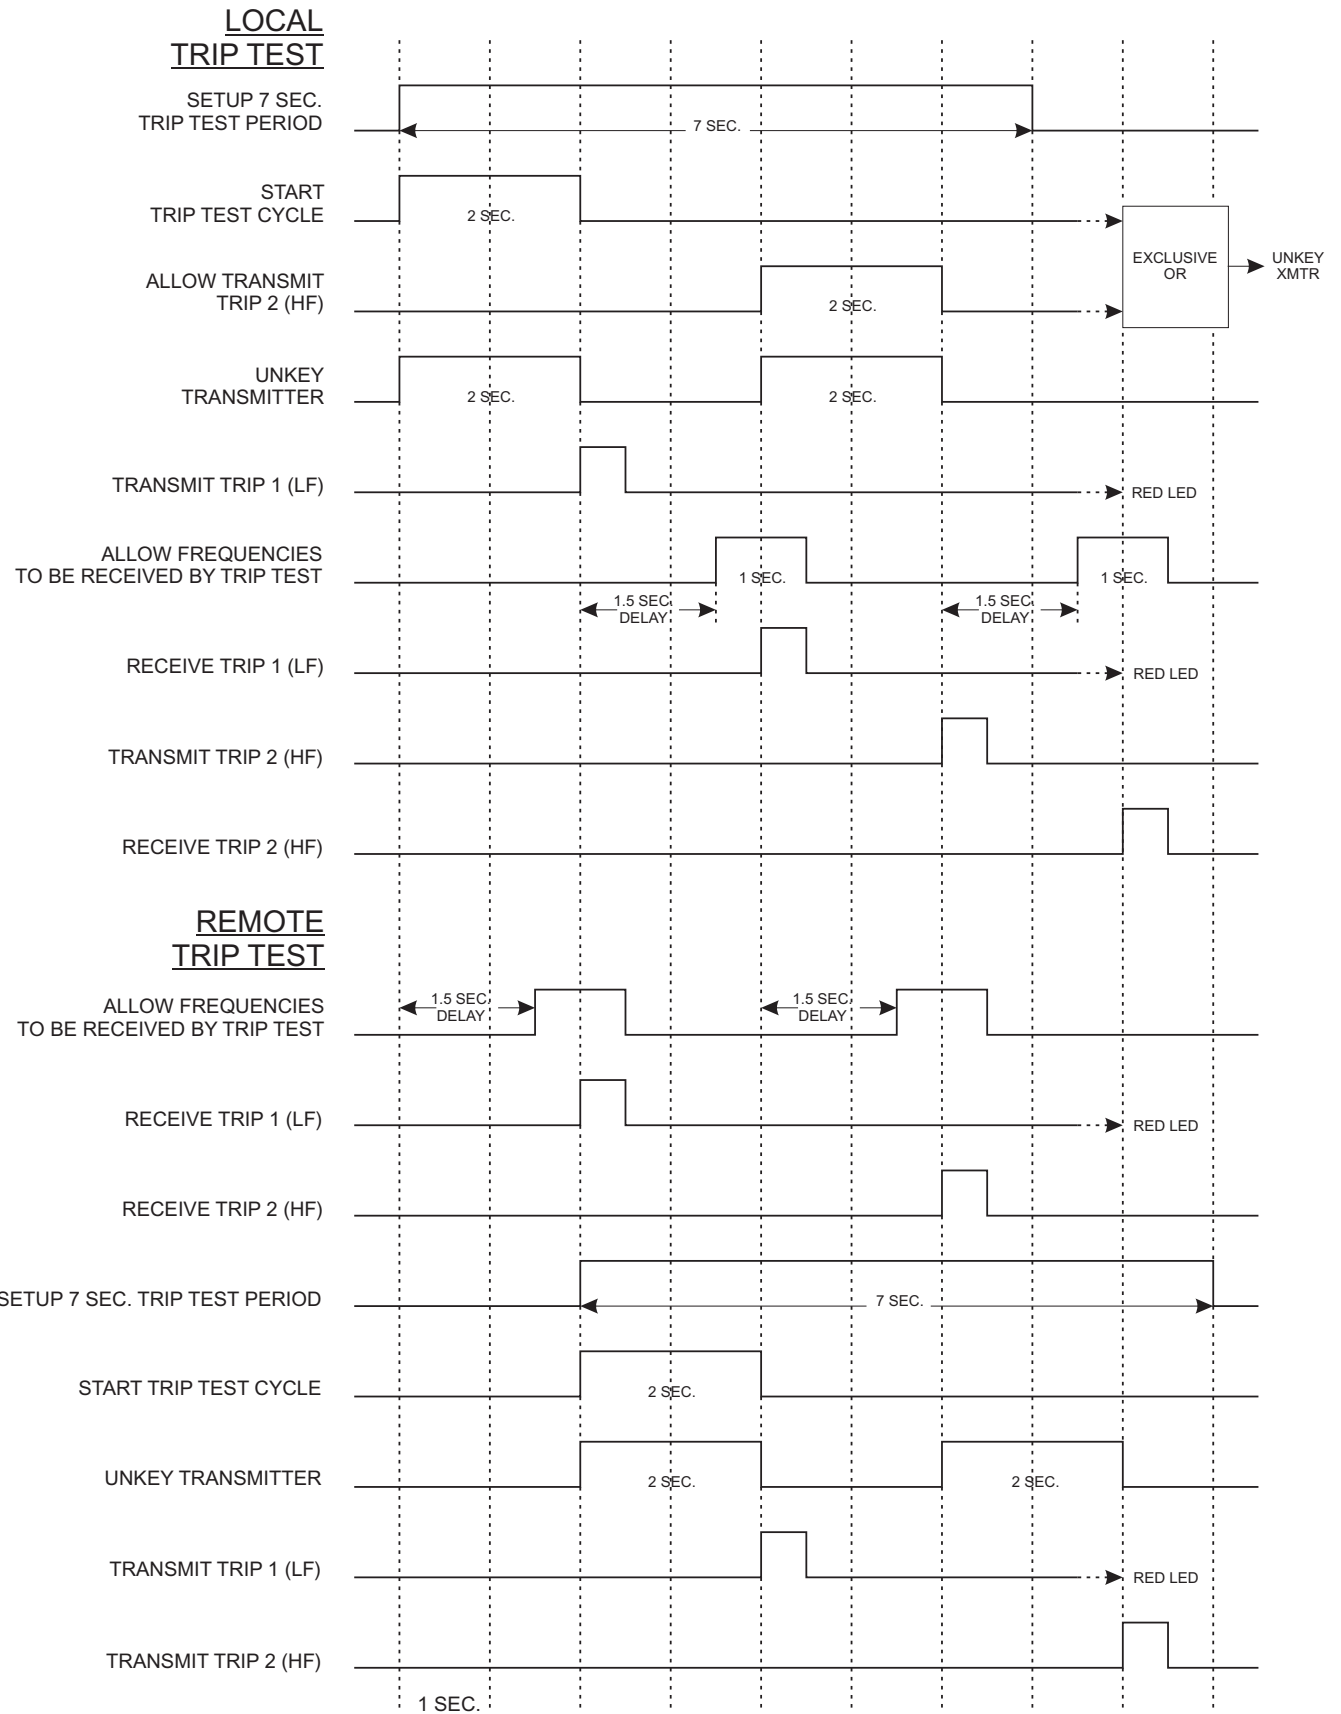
LOCAL
TRIP TEST

SETUP 7 SEC.
TRIP TEST PERIOD

7 SEC.

START
TRIP TEST CYCLE

2 SEC.

EXCLUSIVE
OR

UNKEY
XMTR

ALLOW TRANSMIT
TRIP 2 (HF)

2 SEC.

UNKEY
TRANSMITTER

2 SEC.

2 SEC.

TRANSMIT TRIP 1 (LF)

RED LED

ALLOW FREQUENCIES
TO BE RECEIVED BY TRIP TEST

1 SEC.

1 SEC.

1.5 SEC
DELAY

1.5 SEC
DELAY

RECEIVE TRIP 1 (LF)

RED LED

TRANSMIT TRIP 2 (HF)

RECEIVE TRIP 2 (HF)

REMOTE
TRIP TEST

ALLOW FREQUENCIES
TO BE RECEIVED BY TRIP TEST

1.5 SEC
DELAY

1.5 SEC
DELAY

RECEIVE TRIP 1 (LF)

RED LED

RECEIVE TRIP 2 (HF)

SETUP 7 SEC. TRIP TEST PERIOD

7 SEC.

START TRIP TEST CYCLE

2 SEC.

UNKEY TRANSMITTER

2 SEC.

2 SEC.

TRANSMIT TRIP 1 (LF)

RED LED

TRANSMIT TRIP 2 (HF)

1 SEC.